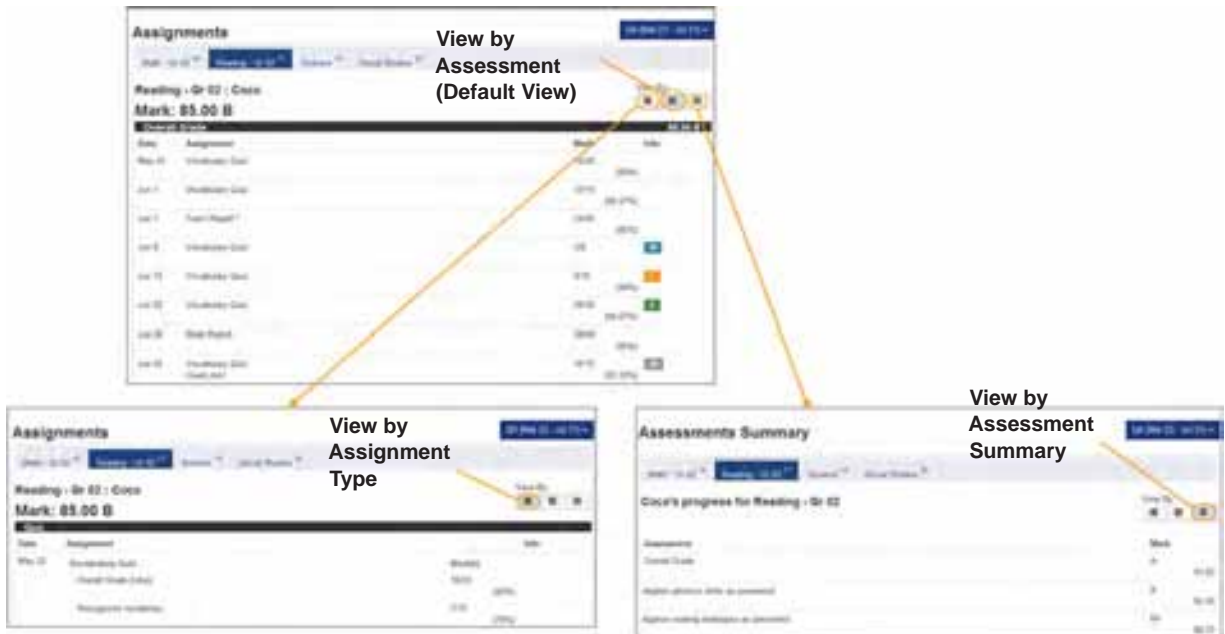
Assignments

View by Assessment (Default View)

Reading - Gr 02 : Coco

Mark: 85.00 B

Overall Grade

| Date | Assignment | Mark | Info |
|---|---|---|---|
| May 31 | Vocabulary Quiz | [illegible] | |
| Jun 1 | Vocabulary Quiz | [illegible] | |
| Jun 1 | Team Report | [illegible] | |
| Jun 8 | Vocabulary Quiz | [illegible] | |
| Jun 15 | Vocabulary Quiz | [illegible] | |
| Jun 22 | Vocabulary Quiz | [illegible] | |
| Jun 28 | Book Report | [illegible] | |
| Jun 30 | Vocabulary Quiz | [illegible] | |

Assignments

View by Assignment Type

Reading - Gr 02 : Coco

Mark: 85.00 B

View By

| Date | Assignment | Info |
|---|---|---|
| May 31 | Vocabulary Quiz | |
| | Overall Grade | |
| | Recognize vocabulary | |

Assessments Summary

View by Assessment Summary

Coco's progress for Reading - Gr 02

View By

| Assessment | Mark |
|---|---|
| Overall Grade | |
| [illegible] | |
| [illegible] | |